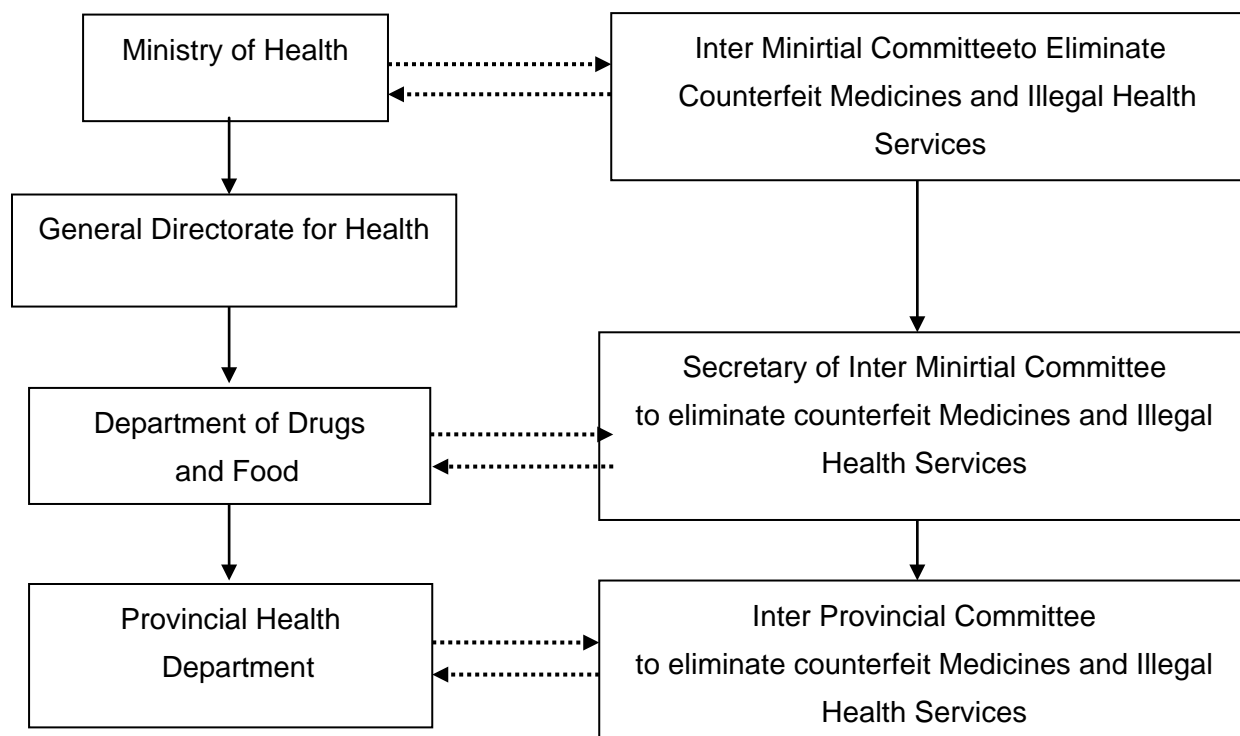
Ministry of Health

Inter Minirtial Committeeto Eliminate Counterfeit Medicines and Illegal Health Services

General Directorate for Health

Secretary of Inter Minirtial Committee to eliminate counterfeit Medicines and Illegal Health Services

Department of Drugs and Food

Provincial Health Department

Inter Provincial Committee to eliminate counterfeit Medicines and Illegal Health Services